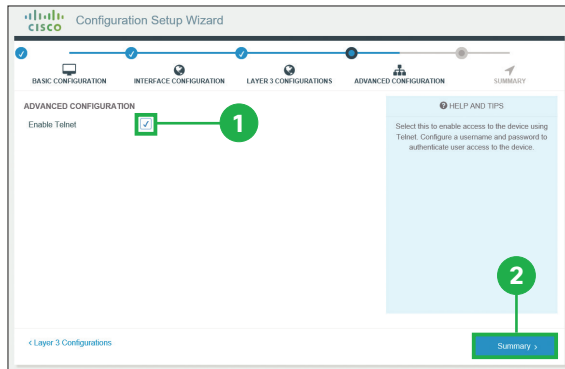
cisco Configuration Setup Wizard

BASIC CONFIGURATION INTERFACE CONFIGURATION LAYER 3 CONFIGURATIONS ADVANCED CONFIGURATION SUMMARY

ADVANCED CONFIGURATION

Enable Telnet

1

HELP AND TIPS

Select this to enable access to the device using Telnet. Configure a username and password to authenticate user access to the device.

2

‹ Layer 3 Configurations

Summary ›